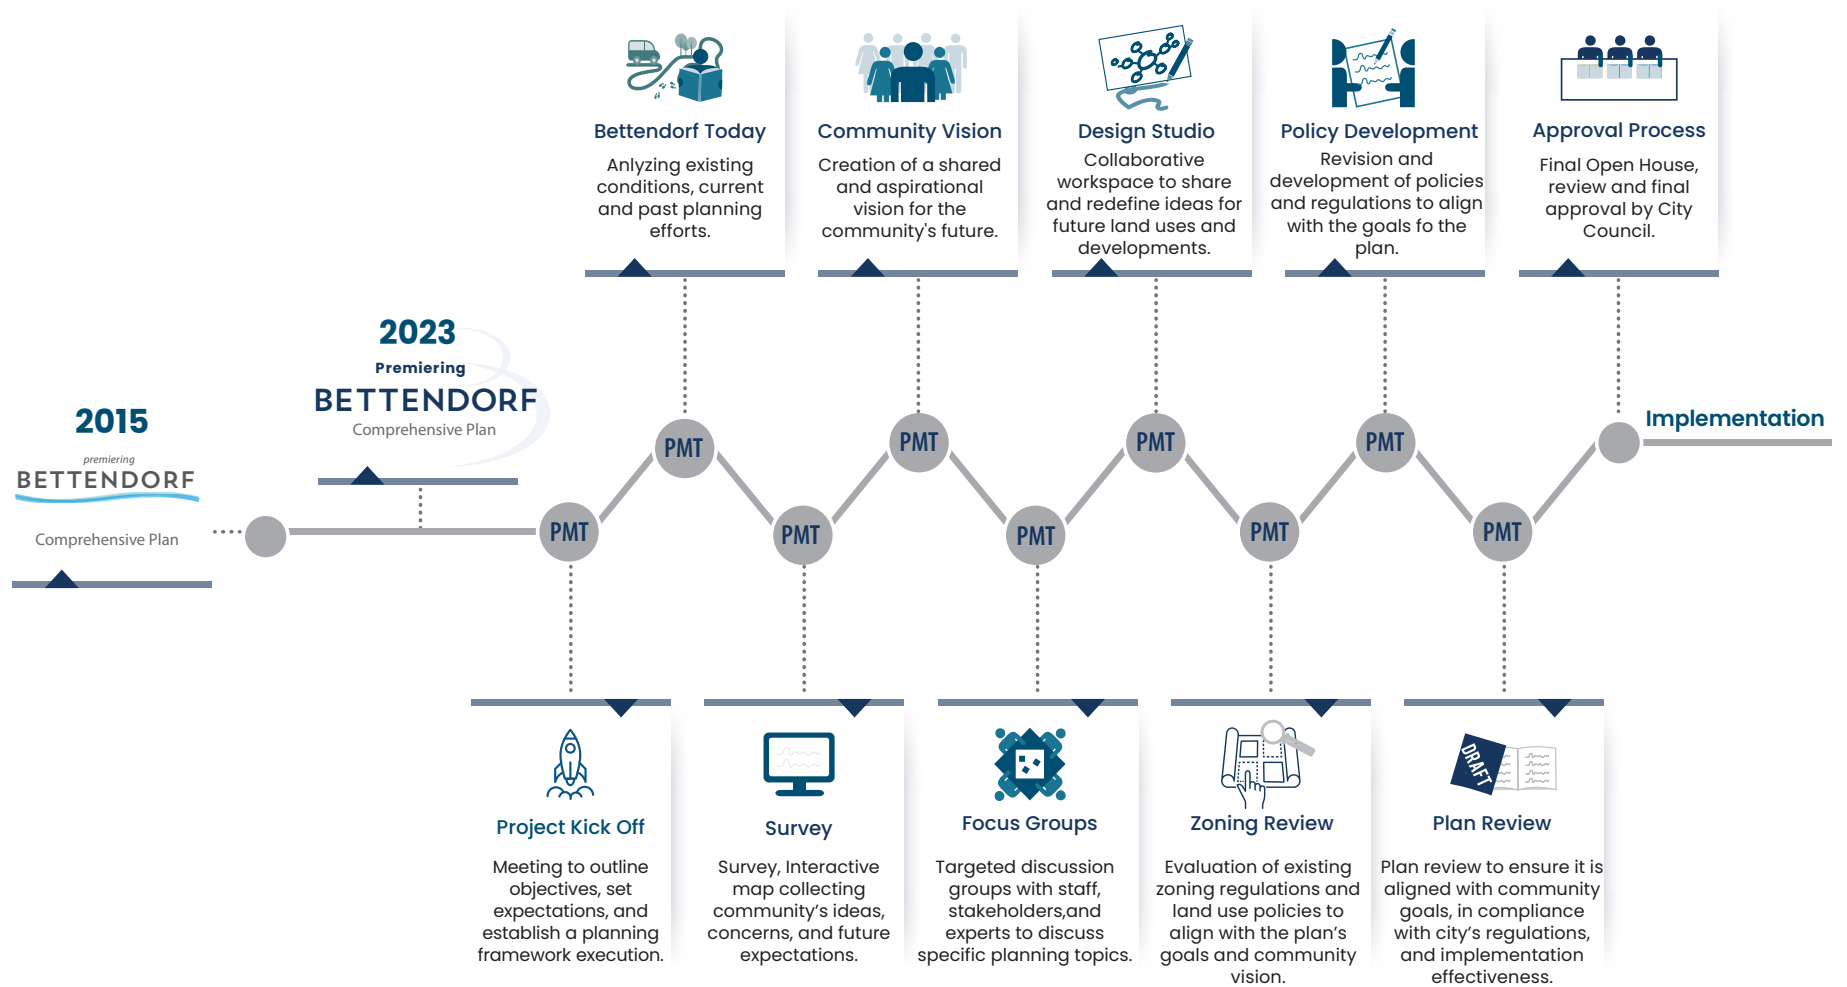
Bettendorf Today
Anlyzing existing conditions, current and past planning efforts.

Community Vision
Creation of a shared and aspirational vision for the community's future.

Design Studio
Collaborative workspace to share and redefine ideas for future land uses and developments.

Policy Development
Revision and development of policies and regulations to align with the goals fo the plan.

Approval Process
Final Open House, review and final approval by City Council.

2015
premiering
BETTENDORF
Comprehensive Plan

2023
Premiering
BETTENDORF
Comprehensive Plan

PMT PMT PMT PMT PMT PMT PMT PMT PMT

Implementation

DRAFT

Project Kick Off
Meeting to outline objectives, set expectations, and establish a planning framework execution.

Survey
Survey, Interactive map collecting community's ideas, concerns, and future expectations.

Focus Groups
Targeted discussion groups with staff, stakeholders,and experts to discuss specific planning topics.

Zoning Review
Evaluation of existing zoning regulations and land use policies to align with the plan's goals and community vision.

Plan Review
Plan review to ensure it is aligned with community goals, in compliance with city's regulations, and implementation effectiveness.